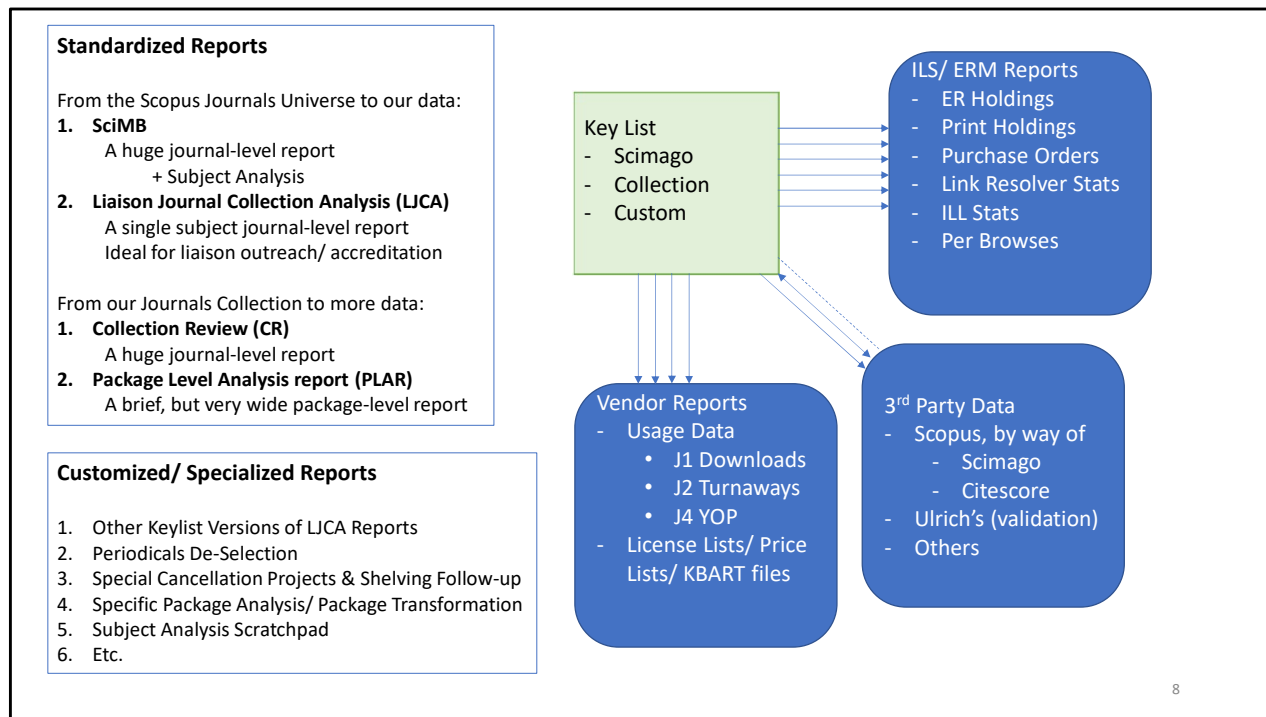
**Standardized Reports**

From the Scopus Journals Universe to our data:
**1. SciMB**
A huge journal-level report
+ Subject Analysis
**2. Liaison Journal Collection Analysis (LJCA)**
A single subject journal-level report
Ideal for liaison outreach/ accreditation

From our Journals Collection to more data:
**1. Collection Review (CR)**
A huge journal-level report
**2. Package Level Analysis report (PLAR)**
A brief, but very wide package-level report

**Customized/ Specialized Reports**

1. Other Keylist Versions of LJCA Reports
2. Periodicals De-Selection
3. Special Cancellation Projects & Shelving Follow-up
4. Specific Package Analysis/ Package Transformation
5. Subject Analysis Scratchpad
6. Etc.

Key List
- Scimago
- Collection
- Custom

ILS/ ERM Reports
- ER Holdings
- Print Holdings
- Purchase Orders
- Link Resolver Stats
- ILL Stats
- Per Browses

Vendor Reports
- Usage Data
  • J1 Downloads
  • J2 Turnaways
  • J4 YOP
- License Lists/ Price Lists/ KBART files

3$^{rd}$ Party Data
- Scopus, by way of
  - Scimago
  - Citescore
- Ulrich's (validation)
- Others

8